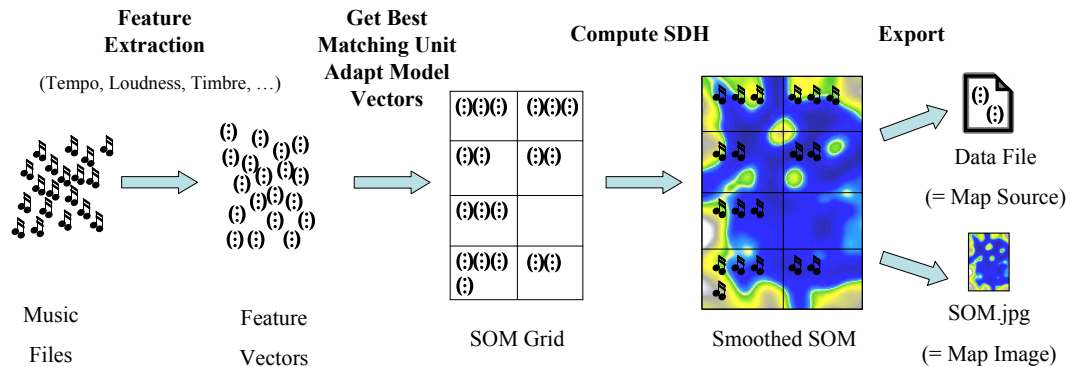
Feature Extraction

(Tempo, Loudness, Timbre, …)

Get Best Matching Unit Adapt Model Vectors

Compute SDH

Export

(:)(:)(:) (:)(:)(:)
(:)(:) (:)(:)
(:)(:)(:)
(:)(:)(:) (:) (:)(:)

(:)
(:)

Music Files

Feature Vectors

SOM Grid

Smoothed SOM

Data File

(= Map Source)

SOM.jpg

(= Map Image)